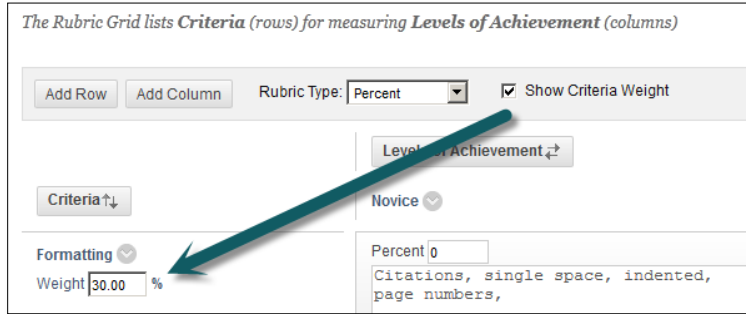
The Rubric Grid lists **Criteria** (rows) for measuring **Levels of Achievement** (columns)

Add Row Add Column Rubric Type: Percent Show Criteria Weight

Level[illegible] Achievement

Criteria

Novice

Formatting
Weight 30.00 %

Percent 0
Citations, single space, indented, page numbers,